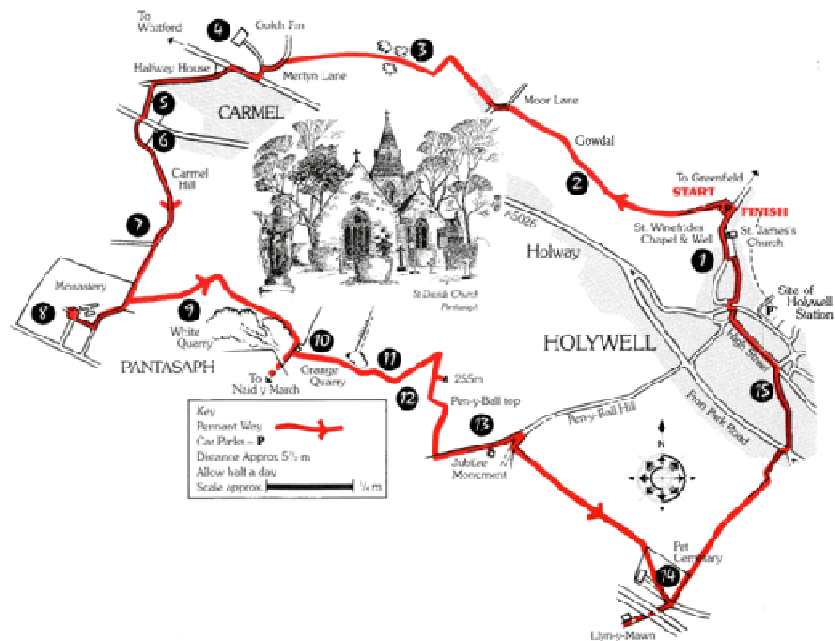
To Whitford
4
Gelli Fm
3
Halfway House
Merlyn Lane
5
CARMEL
Moor Lane
6
Carmel Hill
Gowdal
To Greenfield
2
START
FINISH
7
A5026
St. Winefrides Chapel & Well
St. James's Church
Holway
1
Monastery
Site of Holywell Station
8
9
St David's Church Pantasaph
White Quarry
PANTASAPH
10
HOLYWELL
To Naid y March
Orange Quarry
11
255m
12
High Street
Pen-y-Ball top
15
Key
Pilgrims Way
Car Parks - P
Distance Approx 5½ m
Allow half a day
Scale approx. ¼ m
13
Pen-y-Ball Hill
Jubilee Monument
N
Pen Pelt Road
Pitt Cemetery
14
Llyn-y-Mawn